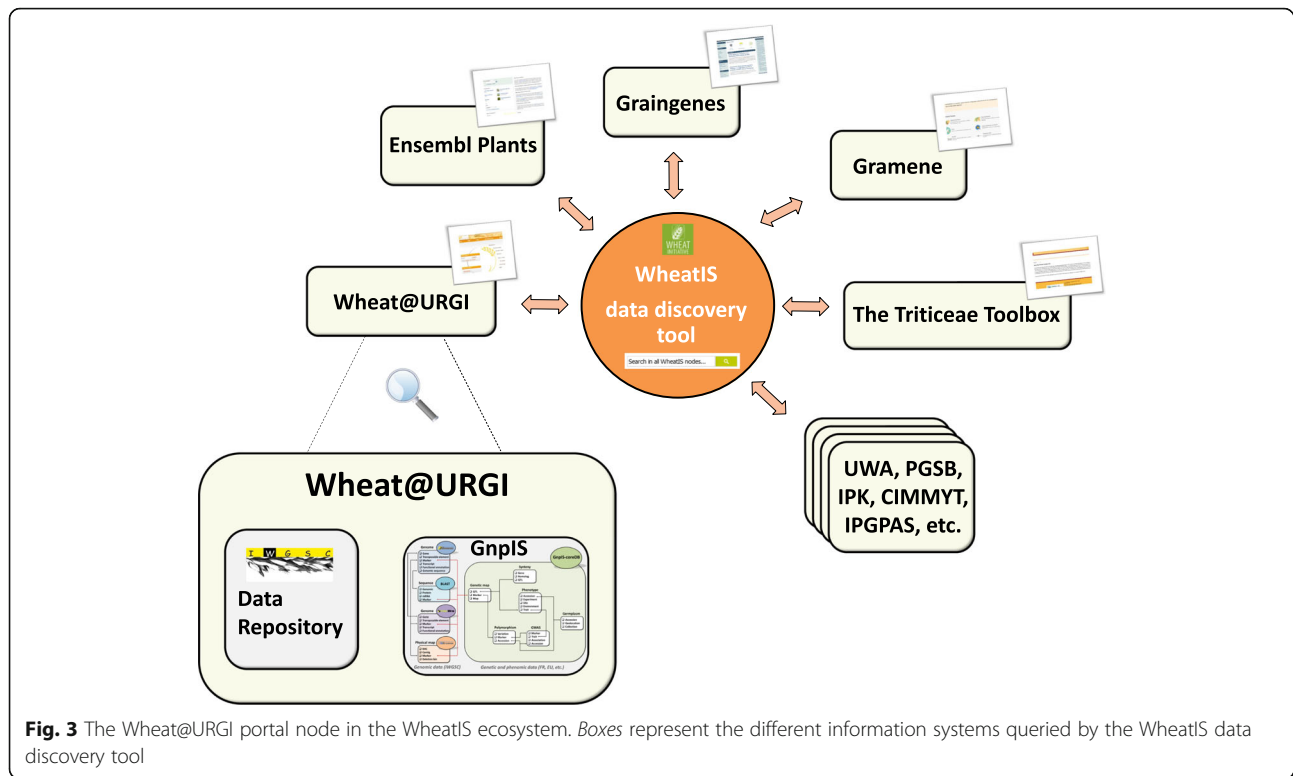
Graingenes

Ensembl Plants

Gramene

WHEAT INITIATIVE

WheatIS data discovery tool

Search in all WheatIS nodes...

Wheat@URGI

The Triticeae Toolbox

UWA, PGSB, IPK, CIMMYT, IPGPAS, etc.

Wheat@URGI

I W G S C

Data Repository

GnpIS

GnpIS-coreDB

Genomic data (IWGSC)

Genetic and phenomic data (FP, EU, etc.)

**Fig. 3** The Wheat@URGI portal node in the WheatIS ecosystem. *Boxes* represent the different information systems queried by the WheatIS data discovery tool